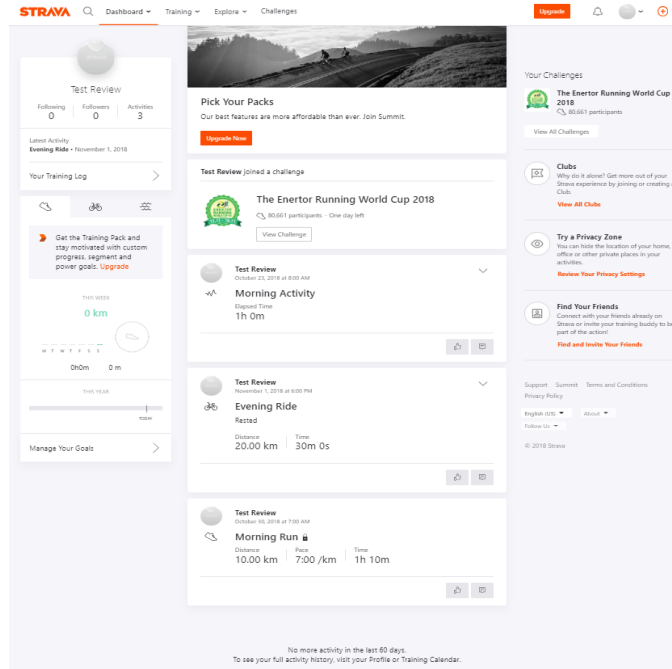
STRAVA Dashboard Training Explore Challenges Upgrade

Test Review
Following 0 Followers 0 Activities 3

Latest Activity
Evening Ride • November 1, 2018

Your Training Log

Get the Training Pack and stay motivated with custom progress, segment and power goals. Upgrade

THIS WEEK
0 km
M T W T F S S
0h0m 0 m

THIS YEAR
TODAY

Manage Your Goals

Pick Your Packs
Our best features are more affordable than ever. Join Summit.
Upgrade Now

Test Review joined a challenge
The Enertor Running World Cup 2018
80,661 participants • One day left
View Challenge

Test Review
October 23, 2018 at 8:00 AM
Morning Activity
Elapsed Time
1h 0m

Test Review
November 1, 2018 at 6:00 PM
Evening Ride
Rested
Distance
20.00 km
Time
30m 0s

Test Review
October 30, 2018 at 7:00 AM
Morning Run
Distance
10.00 km
Pace
7:00 /km
Time
1h 10m

No more activity in the last 60 days.
To see your full activity history, visit your Profile or Training Calendar.

Your Challenges
The Enertor Running World Cup 2018
80,661 participants
View All Challenges

Clubs
Why do it alone? Get more out of your Strava experience by joining or creating a Club.
View All Clubs

Try a Privacy Zone
You can hide the location of your home, office or other private places in your activities.
Review Your Privacy Settings

Find Your Friends
Connect with your friends already on Strava or invite your training buddy to be part of the action!
Find and Invite Your Friends

Support Summit Terms and Conditions Privacy Policy
English (US) About
Follow Us
© 2018 Strava